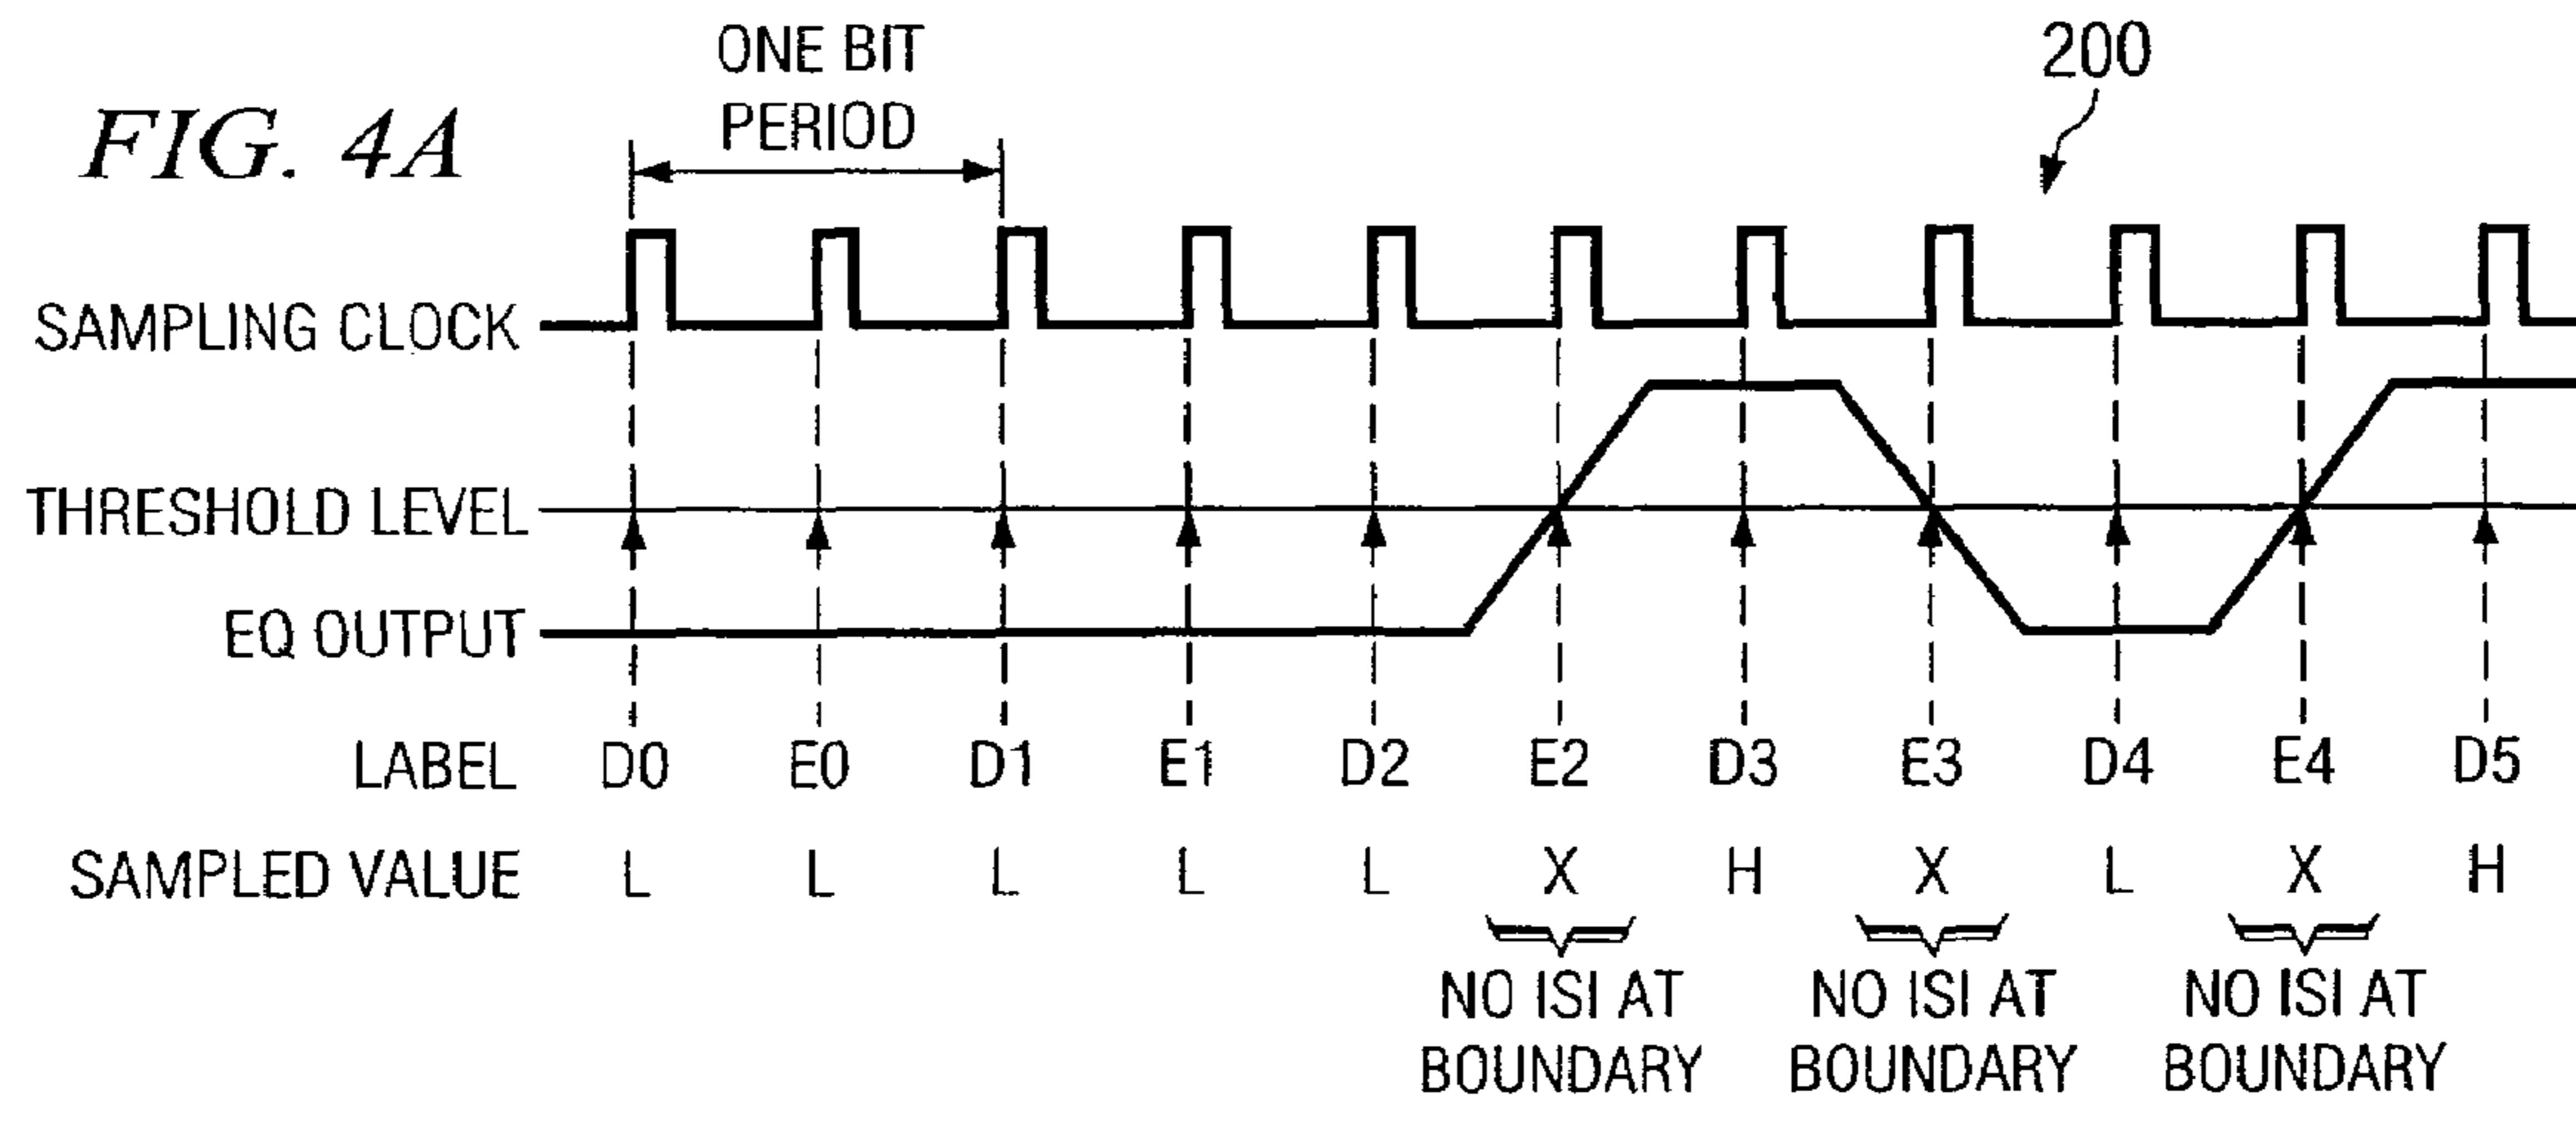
FIG. 4A

ONE BIT PERIOD

200

SAMPLING CLOCK

THRESHOLD LEVEL

EQ OUTPUT

| LABEL | D0 | E0 | D1 | E1 | D2 | E2 | D3 | E3 | D4 | E4 | D5 |
|---|---|---|---|---|---|---|---|---|---|---|---|
| SAMPLED VALUE | L | L | L | L | L | X | H | X | L | X | H |

NO ISI AT BOUNDARY

NO ISI AT BOUNDARY

NO ISI AT BOUNDARY